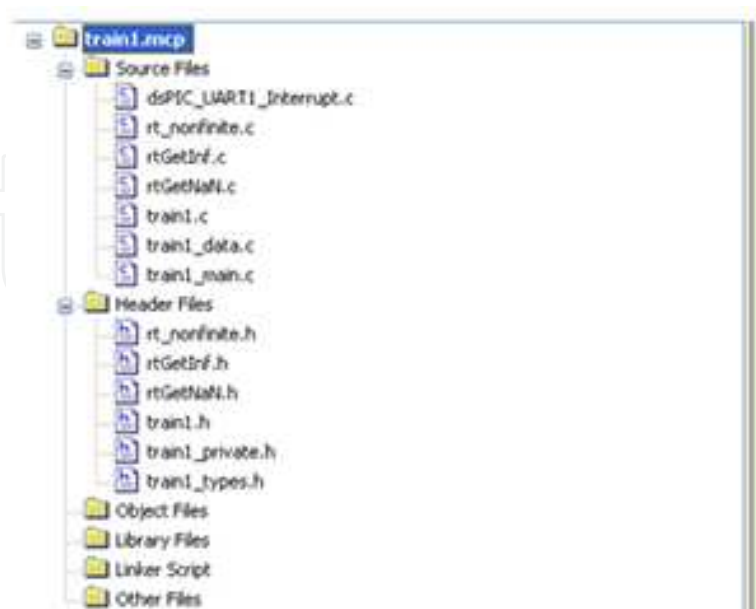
train1.mcp
Source Files
dsPIC_UART1_Interrupt.c
rt_nonfinite.c
rtGetInf.c
rtGetNaN.c
train1.c
train1_data.c
train1_main.c
Header Files
rt_nonfinite.h
rtGetInf.h
rtGetNaN.h
train1.h
train1_private.h
train1_types.h
Object Files
Library Files
Linker Script
Other Files